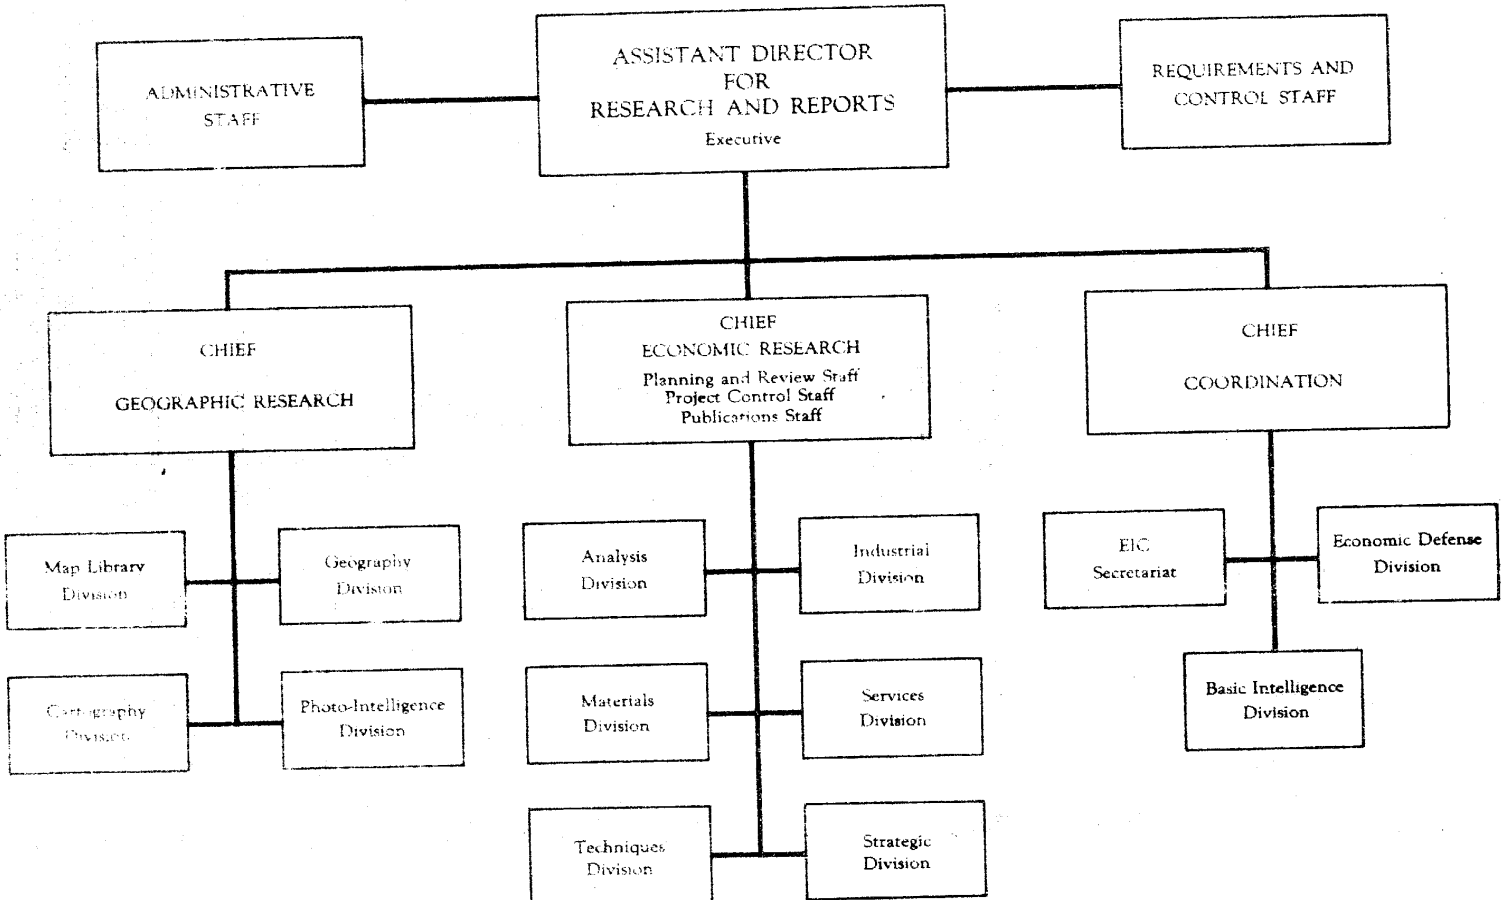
ADMINISTRATIVE STAFF

ASSISTANT DIRECTOR FOR RESEARCH AND REPORTS
Executive

REQUIREMENTS AND CONTROL STAFF

CHIEF
GEOGRAPHIC RESEARCH

CHIEF
ECONOMIC RESEARCH
Planning and Review Staff
Project Control Staff
Publications Staff

CHIEF
COORDINATION

Map Library Division

Geography Division

Cartography Division

Photo-Intelligence Division

Analysis Division

Industrial Division

Materials Division

Services Division

Techniques Division

Strategic Division

EIC Secretariat

Economic Defense Division

Basic Intelligence Division